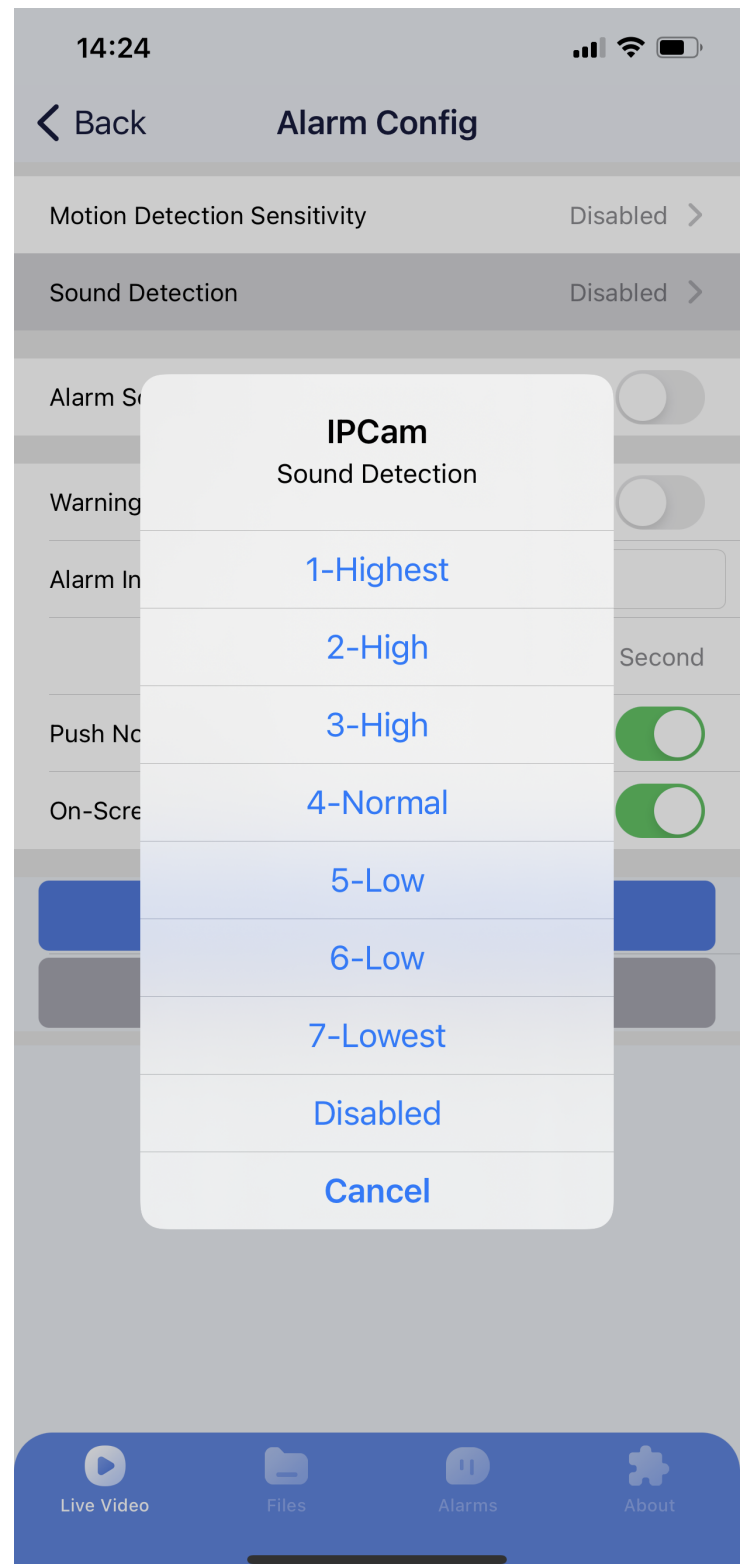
14:24

Back

Alarm Config

Motion Detection Sensitivity
Disabled

Sound Detection
Disabled

Alarm Sc

Warning

Alarm In

Second

Push No

On-Scre

IPCam
Sound Detection

1-Highest

2-High

3-High

4-Normal

5-Low

6-Low

7-Lowest

Disabled

Cancel

Live Video
Files
Alarms
About